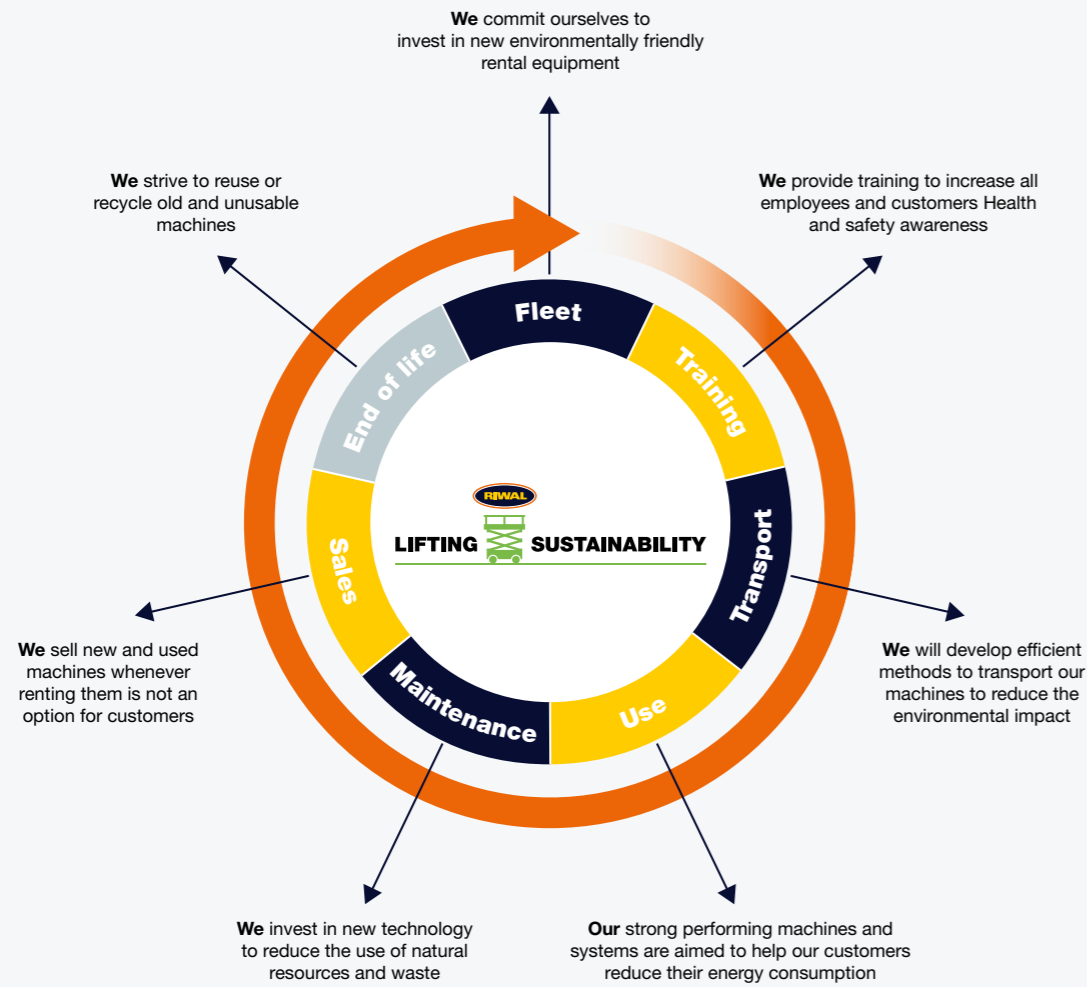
**We** commit ourselves to invest in new environmentally friendly rental equipment

**We** strive to reuse or recycle old and unusable machines

**We** provide training to increase all employees and customers Health and safety awareness

Fleet

Training

Transport

Use

Maintenance

Sales

End of life

RIWAL

LIFTING SUSTAINABILITY

**We** sell new and used machines whenever renting them is not an option for customers

**We** will develop efficient methods to transport our machines to reduce the environmental impact

**We** invest in new technology to reduce the use of natural resources and waste

**Our** strong performing machines and systems are aimed to help our customers reduce their energy consumption